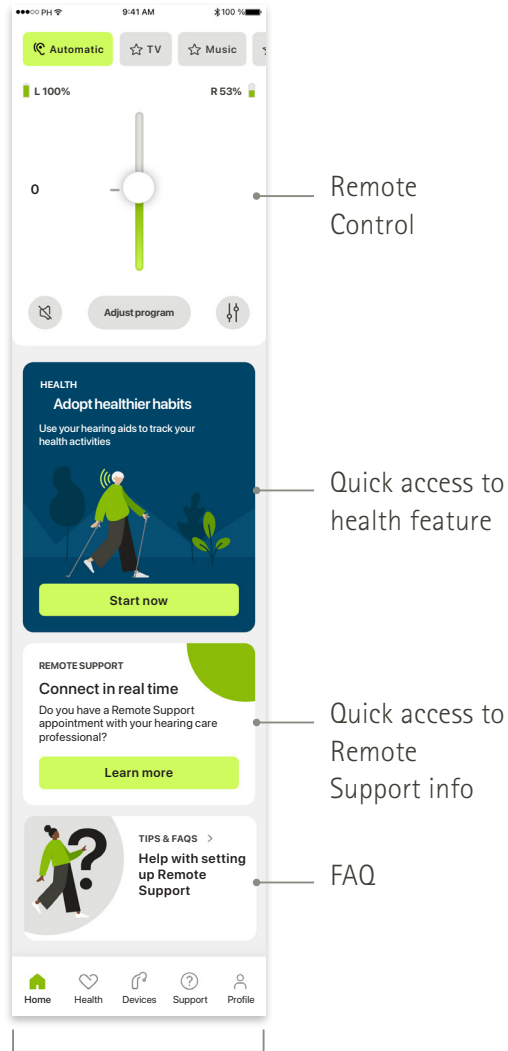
●●●○○ PH 9:41 AM 100 %

Automatic TV Music

L 100% R 53%

0

Adjust program

Remote Control

HEALTH
Adopt healthier habits
Use your hearing aids to track your health activities

Start now

Quick access to health feature

REMOTE SUPPORT
Connect in real time
Do you have a Remote Support appointment with your hearing care professional?

Learn more

Quick access to Remote Support info

TIPS & FAQS >
Help with setting up Remote Support

FAQ

Home Health Devices Support Profile